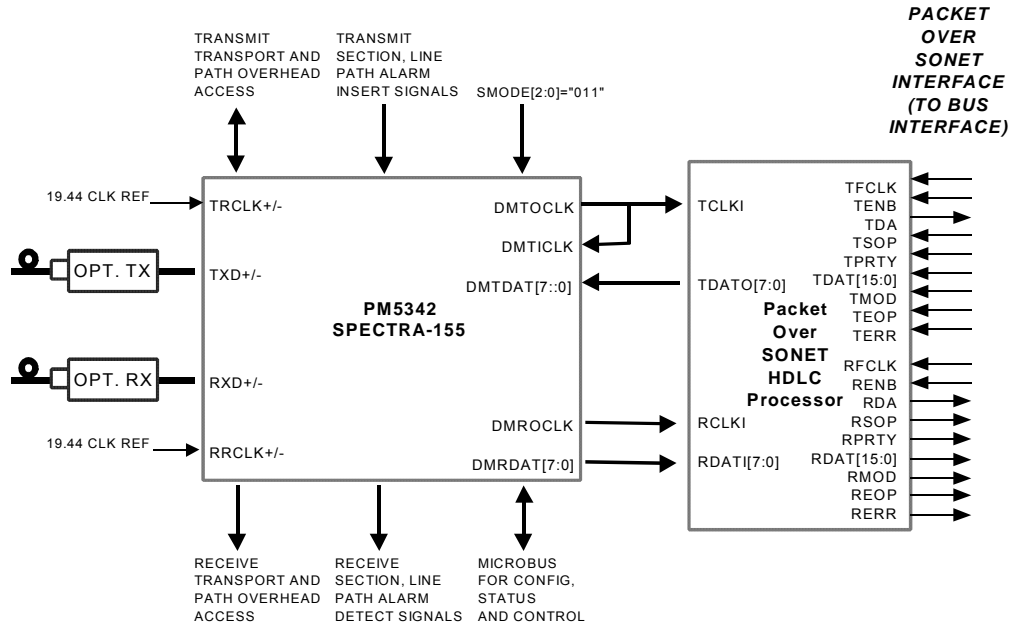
PACKET OVER SONET INTERFACE (TO BUS INTERFACE)

TRANSMIT TRANSPORT AND PATH OVERHEAD ACCESS

TRANSMIT SECTION, LINE PATH ALARM INSERT SIGNALS

SMODE[2:0]="011"

19.44 CLK REF

TRCLK+/-

OPT. TX

TXD+/-

OPT. RX

RXD+/-

19.44 CLK REF

RRCLK+/-

DMTOCLK

DMTICLK

DMTDAT[7::0]

PM5342
SPECTRA-155

DMROCLK

DMRDAT[7:0]

TCLKI

TDATO[7:0]

Packet Over SONET HDLC Processor

RCLKI

RDATI[7:0]

TFCLK
TENB
TDA
TSOP
TPRTY
TDAT[15:0]
TMOD
TEOP
TERR
RFCLK
RENB
RDA
RSOP
RPRTY
RDAT[15:0]
RMOD
REOP
RERR

RECEIVE TRANSPORT AND PATH OVERHEAD ACCESS

RECEIVE SECTION, LINE PATH ALARM DETECT SIGNALS

MICROBUS FOR CONFIG, STATUS AND CONTROL